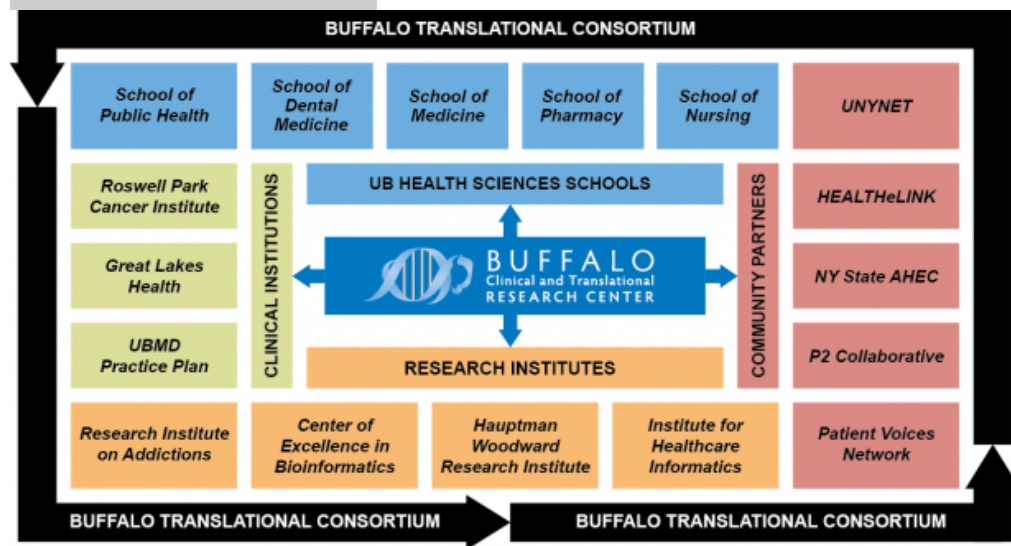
BUFFALO TRANSLATIONAL CONSORTIUM

School of Public Health

School of Dental Medicine

School of Medicine

School of Pharmacy

School of Nursing

UNYNET

Roswell Park Cancer Institute

CLINICAL INSTITUTIONS

UB HEALTH SCIENCES SCHOOLS

COMMUNITY PARTNERS

HEALTHeLINK

Great Lakes Health

BUFFALO Clinical and Translational RESEARCH CENTER

NY State AHEC

UBMD Practice Plan

RESEARCH INSTITUTES

P2 Collaborative

Research Institute on Addictions

Center of Excellence in Bioinformatics

Hauptman Woodward Research Institute

Institute for Healthcare Informatics

Patient Voices Network

BUFFALO TRANSLATIONAL CONSORTIUM

BUFFALO TRANSLATIONAL CONSORTIUM